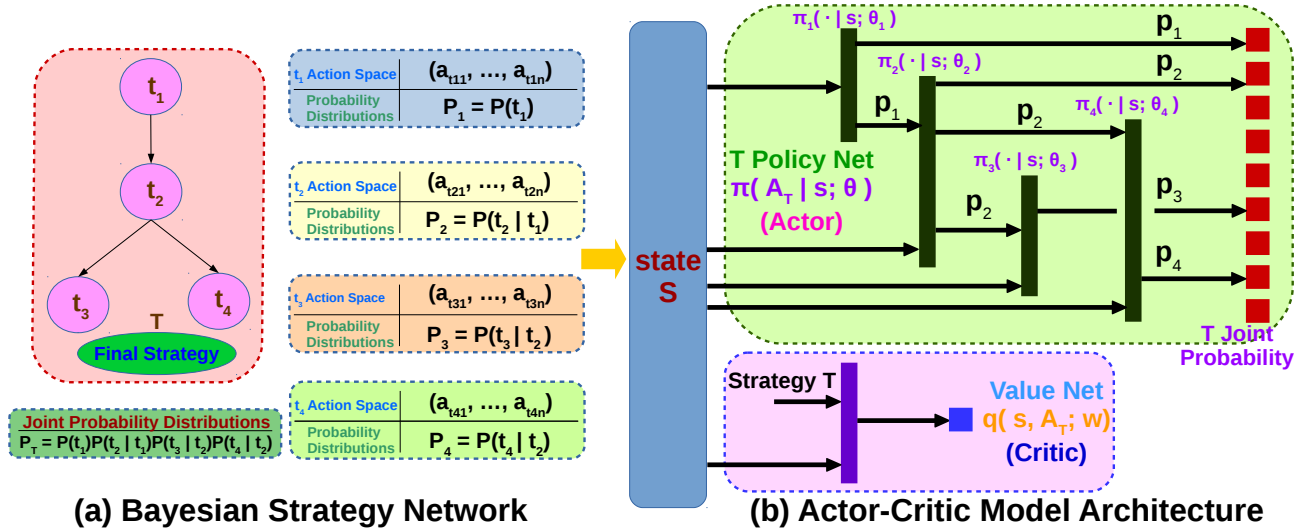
$t_1$

$t_2$

$t_3$

$t_4$

T

Final Strategy

Joint Probability Distributions

$P_T = P(t_1)P(t_2 | t_1)P(t_3 | t_2)P(t_4 | t_2)$

| $t_1$ Action Space | $(a_{t11}, \dots, a_{t1n})$ |
|---|---|
| Probability Distributions | $P_1 = P(t_1)$ |

| $t_2$ Action Space | $(a_{t21}, \dots, a_{t2n})$ |
|---|---|
| Probability Distributions | $P_2 = P(t_2 | t_1)$ |

| $t_3$ Action Space | $(a_{t31}, \dots, a_{t3n})$ |
|---|---|
| Probability Distributions | $P_3 = P(t_3 | t_2)$ |

| $t_4$ Action Space | $(a_{t41}, \dots, a_{t4n})$ |
|---|---|
| Probability Distributions | $P_4 = P(t_4 | t_2)$ |

state S

$\pi_1(\cdot | s; \theta_1)$

$\pi_2(\cdot | s; \theta_2)$

$\pi_3(\cdot | s; \theta_3)$

$\pi_4(\cdot | s; \theta_4)$

$p_1$

$p_2$

$p_1$

$p_2$

$p_2$

$p_3$

$p_4$

T Policy Net

$\pi( A_T | s; \theta )$

(Actor)

T Joint Probability

Strategy T

Value Net

$q( s, A_T; w)$

(Critic)

(a) Bayesian Strategy Network

(b) Actor-Critic Model Architecture